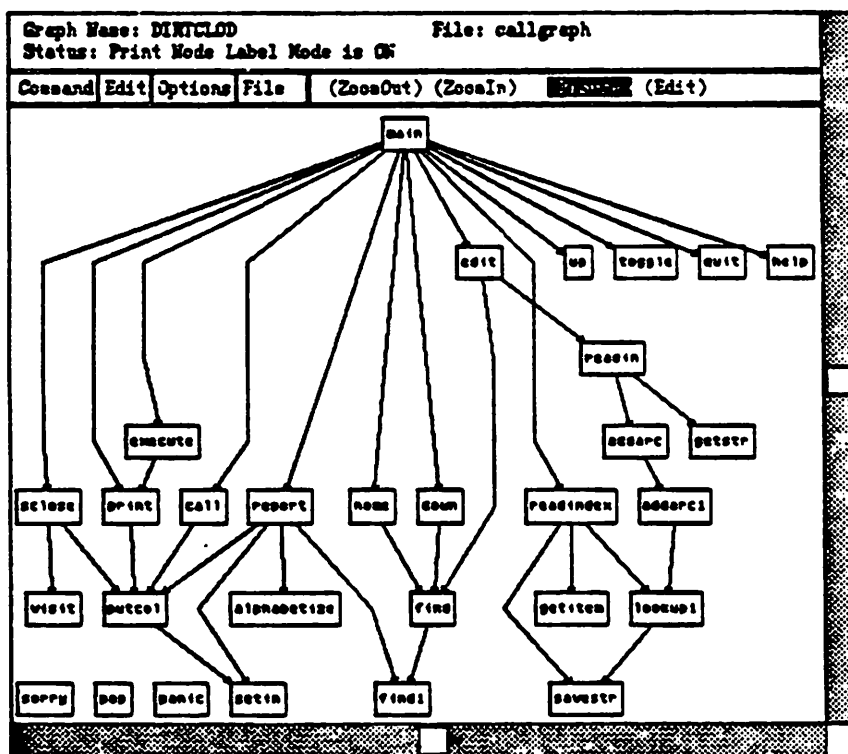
Graph Name: DIRTCLOD File: callgraph
Status: Print Node Label Mode is ON

Command Edit Options File (ZoomOut) (ZoomIn) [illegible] (Edit)

main

edit up toggle quit help

readin

execute adsarc getstr

sclose print call report home down readindex addarc1

visit putcol alphabetize find getitem lookup1

sorry pop panic setin find1 savestr